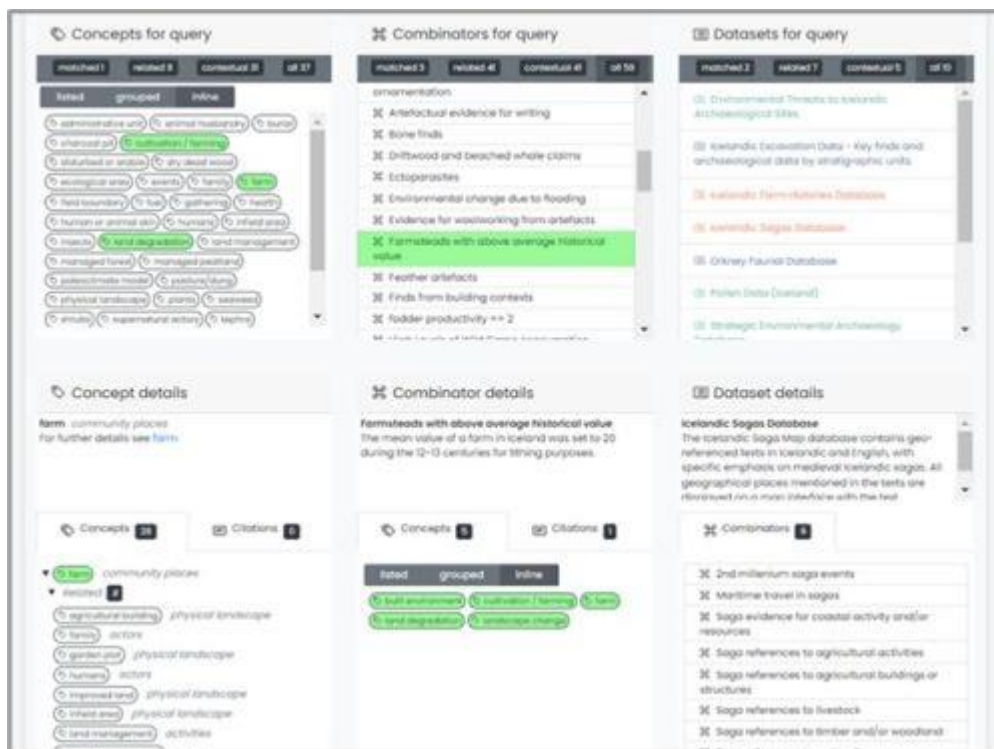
Concepts for query

matched 1 related 8 contextual 31 all 37

listed grouped inline

administrative unit animal husbandry burial charcoal pit cultivation / farming disturbed or arable dry dead wood ecological area events family farm field boundary fuel gathering health human or animal skin humans infield area insects land degradation land management managed forest managed peatland paleoclimate model pasture/dung physical landscape plants seaweed shrubs supernatural actors tephra

Combinators for query

matched 3 related 41 contextual 41 all 59

ornamentation
Artefactual evidence for writing
Bone finds
Driftwood and beached whale claims
Ectoparasites
Environmental change due to flooding
Evidence for woolworking from artefacts
Farmsteads with above average historical value
Feather artefacts
Finds from building contexts
fodder productivity == 2

Datasets for query

matched 2 related 7 contextual 5 all 10

Environmental Threats to Icelandic Archaeological Sites
Icelandic Excavation Data - Key finds and archaeological data by stratigraphic units
Icelandic Farm Histories Database
Icelandic Sagas Database
Orkney Faunal Database
Pollen Data (Iceland)
Strategic Environmental Archaeology Database

Concept details

farm community places
For further details see farm

Concepts 38 Citations 0

farm community places
related 8
agricultural building physical landscape
family actors
garden plot physical landscape
humans actors
improved land physical landscape
infield area physical landscape
land management activities

Combinator details

Farmsteads with above average historical value
The mean value of a farm in Iceland was set to 20 during the 12-13 centuries for tithing purposes.

Concepts 5 Citations 1

listed grouped inline

built environment cultivation / farming farm land degradation landscape change

Dataset details

Icelandic Sagas Database
The Icelandic Saga Map database contains geo-referenced texts in Icelandic and English, with specific emphasis on medieval Icelandic sagas. All geographical places mentioned in the texts are displayed on a map interface with the text

Combinators 9

2nd millenium saga events
Maritime travel in sagas
Saga evidence for coastal activity and/or resources
Saga references to agricultural activities
Saga references to agricultural buildings or structures
Saga references to livestock
Saga references to timber and/or woodland